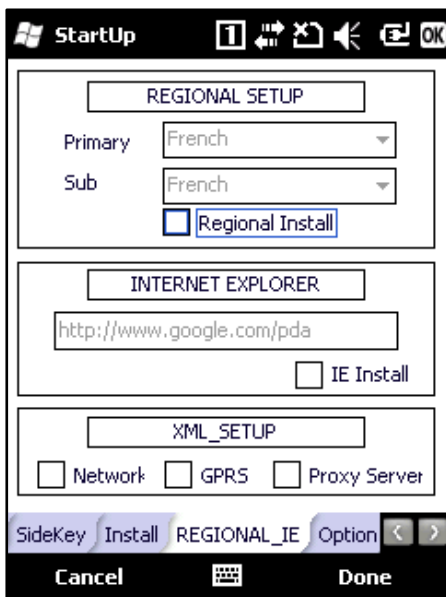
StartUp

1 OK

REGIONAL SETUP

Primary French

Sub French

Regional Install

INTERNET EXPLORER

http://www.google.com/pda

IE Install

XML_SETUP

Network GPRS Proxy Server

SideKey Install REGIONAL_IE Option

Cancel Done